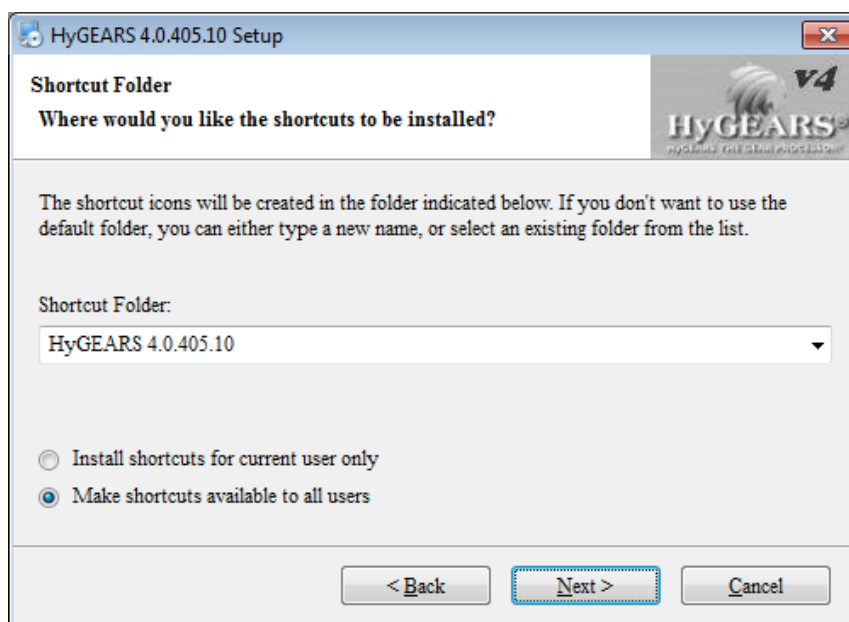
HyGEARS 4.0.405.10 Setup

Shortcut Folder

Where would you like the shortcuts to be installed?

v4
HyGEARS®
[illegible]

The shortcut icons will be created in the folder indicated below. If you don't want to use the default folder, you can either type a new name, or select an existing folder from the list.

Shortcut Folder:

HyGEARS 4.0.405.10

Install shortcuts for current user only

Make shortcuts available to all users

< Back

Next >

Cancel